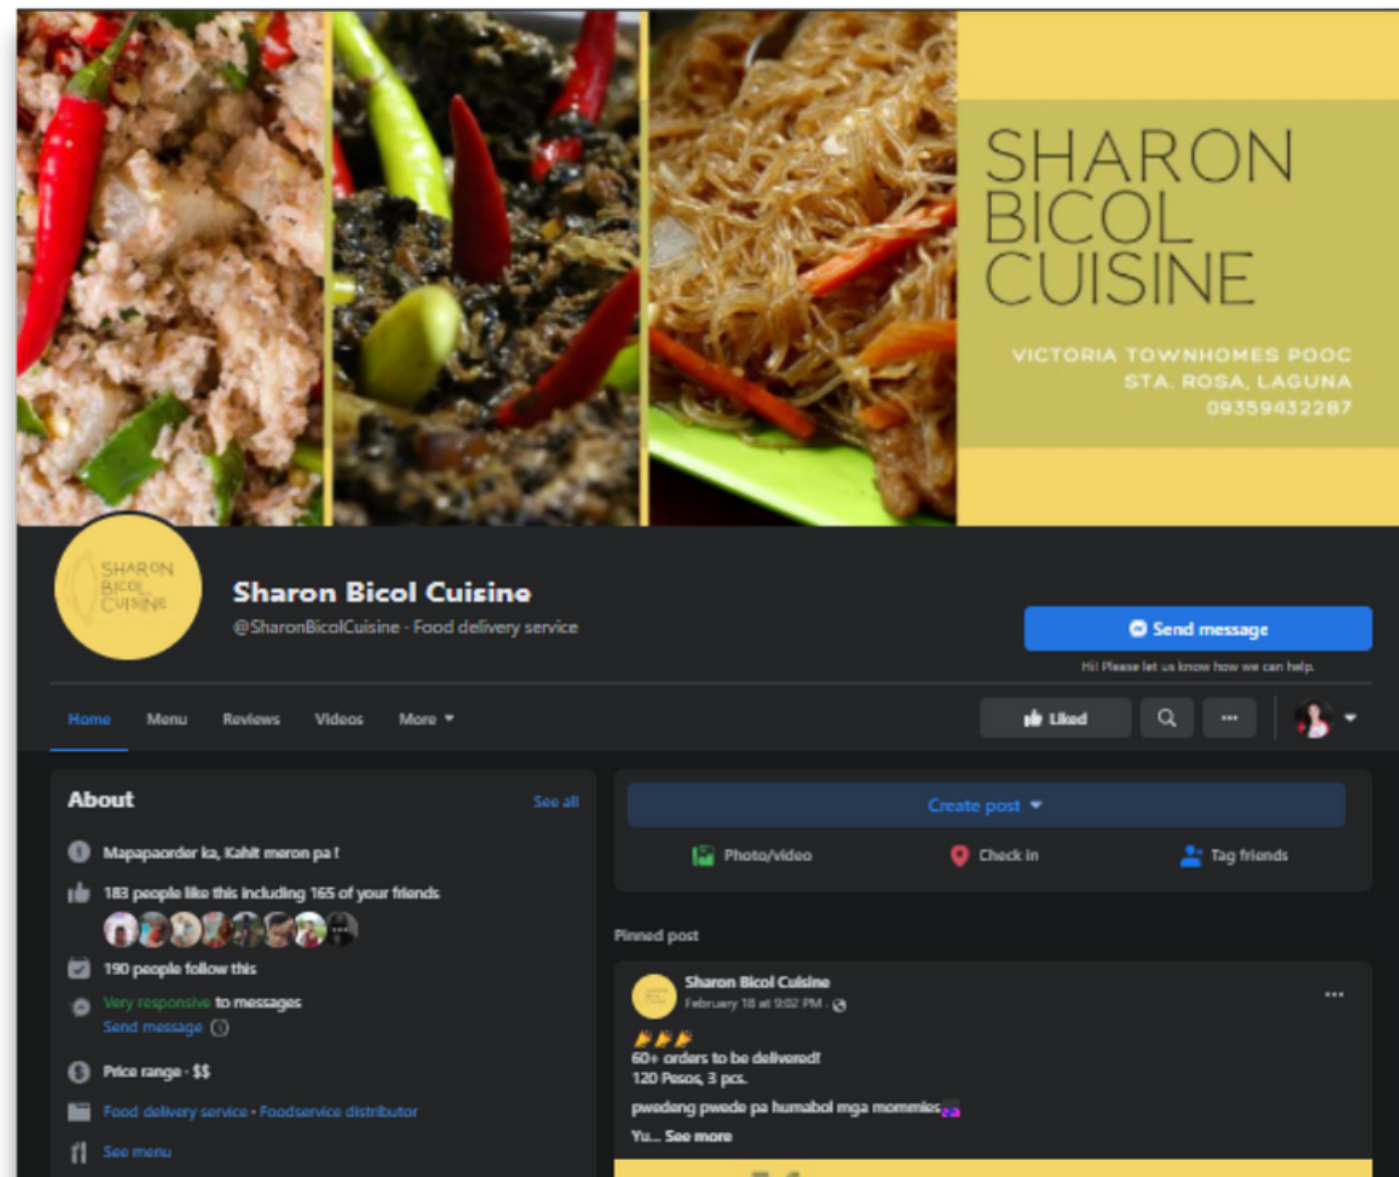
SHARON BICOL CUISINE

VICTORIA TOWNHOMES POOC
STA. ROSA, LAGUNA
09359432287

SHARON BICOL CUISINE

Sharon Bicol Cuisine
@SharonBicolCuisine · Food delivery service

Send message
Hi! Please let us know how we can help.

Home Menu Reviews Videos More

Liked

About
See all

Mapapaorder ka, Kahit meron pa!

183 people like this including 165 of your friends

190 people follow this

Very responsive to messages
Send message

Price range · $$

Food delivery service · Foodservice distributor

See menu

Create post

Photo/video Check in Tag friends

Pinned post

Sharon Bicol Cuisine
February 18 at 9:02 PM ·

60+ orders to be delivered!
120 Pesos, 3 pcs.

pwedeng pwede pa humabol mga mommies

Yu... See more